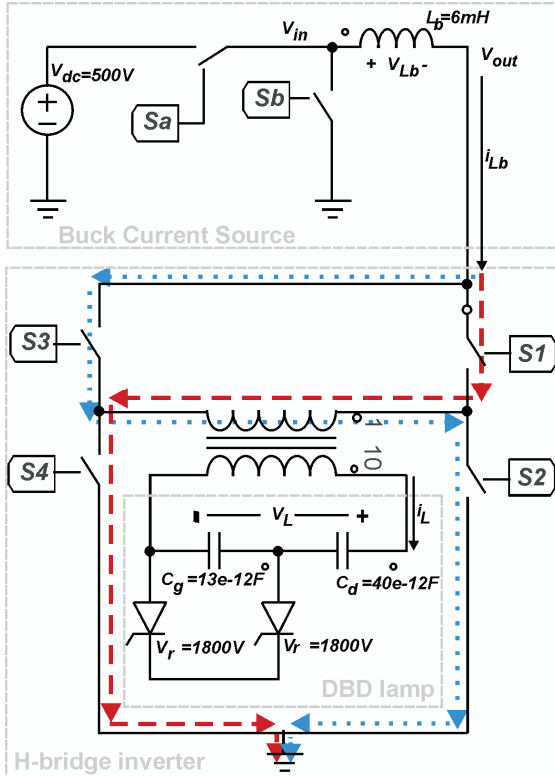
$V_{in}$

$L_b$=6mH

$V_{out}$

$V_{dc}$=500V

+ $V_{Lb}$ -

Sa

Sb

$i_{Lb}$

Buck Current Source

S3

S1

1

10

S4

S2

- $V_L$ +

$i_L$

$C_g$=13e-12F

$C_d$=40e-12F

$V_r$ =1800V

$V_r$ =1800V

DBD lamp

H-bridge inverter